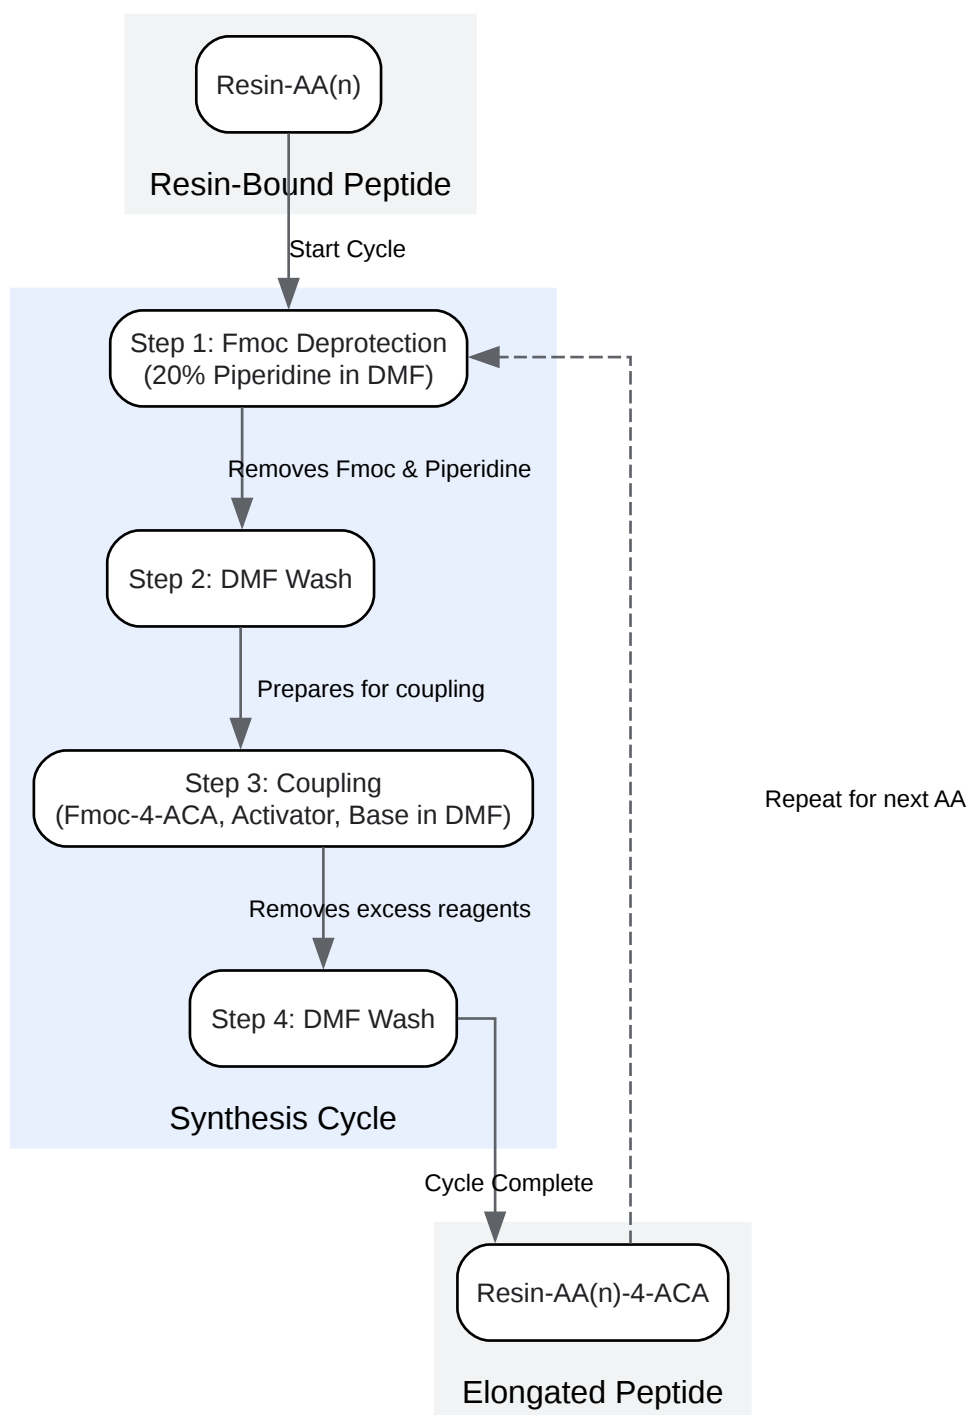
Resin-AA(n)

Resin-Bound Peptide

Start Cycle

Step 1: Fmoc Deprotection
(20% Piperidine in DMF)

Removes Fmoc & Piperidine

Step 2: DMF Wash

Prepares for coupling

Step 3: Coupling
(Fmoc-4-ACA, Activator, Base in DMF)

Removes excess reagents

Step 4: DMF Wash

Synthesis Cycle

Repeat for next AA

Cycle Complete

Resin-AA(n)-4-ACA

Elongated Peptide